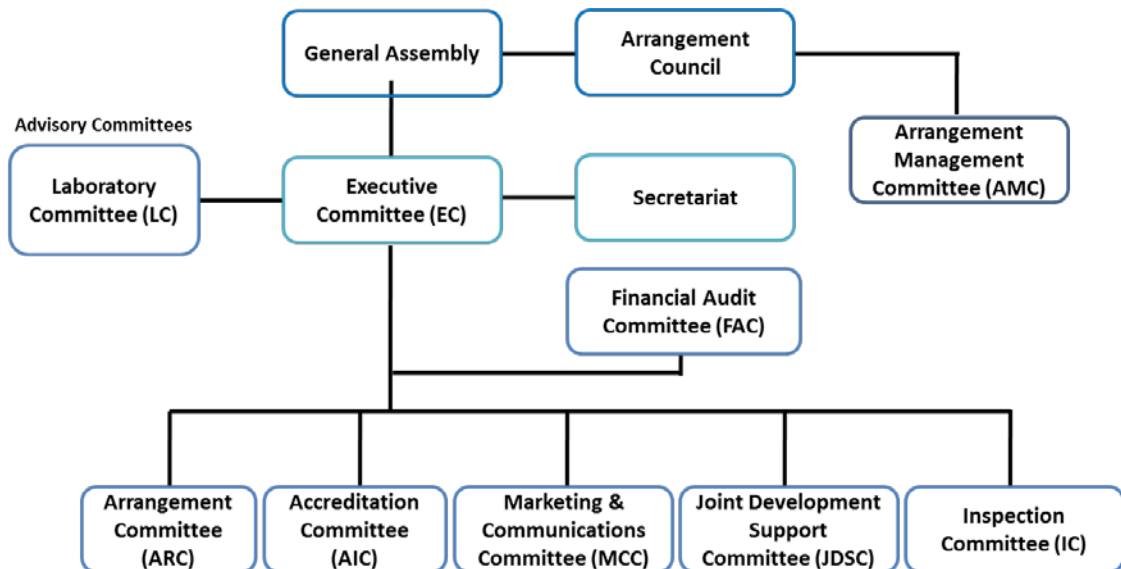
General Assembly

Arrangement Council

Advisory Committees

Arrangement Management Committee (AMC)

Laboratory Committee (LC)

Executive Committee (EC)

Secretariat

Financial Audit Committee (FAC)

Arrangement Committee (ARC)

Accreditation Committee (AIC)

Marketing & Communications Committee (MCC)

Joint Development Support Committee (JDSC)

Inspection Committee (IC)